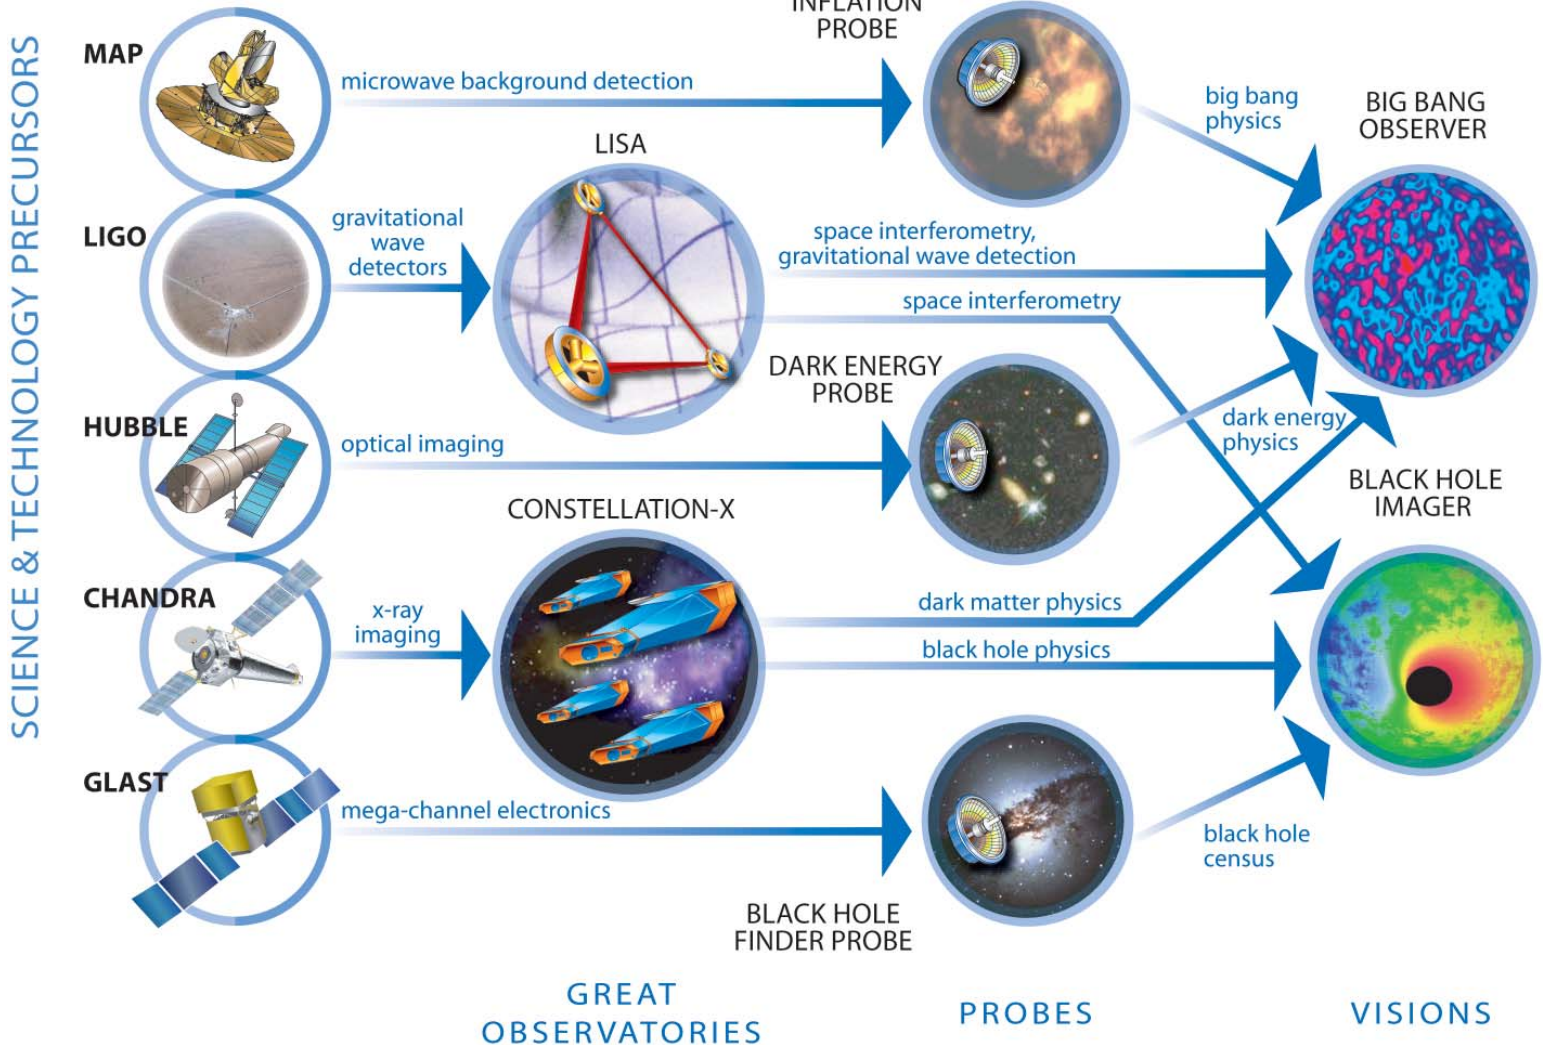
SCIENCE & TECHNOLOGY PRECURSORS

MAP

microwave background detection

INFLATION PROBE

big bang physics

BIG BANG OBSERVER

LISA

LIGO

gravitational wave detectors

space interferometry, gravitational wave detection

space interferometry

DARK ENERGY PROBE

HUBBLE

optical imaging

dark energy physics

BLACK HOLE IMAGER

CONSTELLATION-X

CHANDRA

x-ray imaging

dark matter physics

black hole physics

GLAST

mega-channel electronics

black hole census

BLACK HOLE FINDER PROBE

GREAT OBSERVATORIES

PROBES

VISIONS